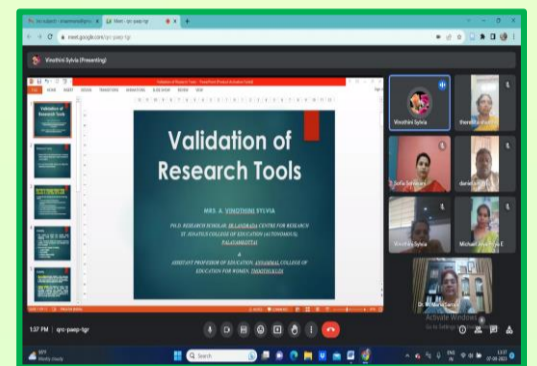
Meet - qrc-paep-tgr

meet.google.com/qrc-paep-tgr

Vinothini Sylvia (Presenting)

Validation of Research Tools

Validation of Research Tools

MRS. A. VINOTHINI SYLVIA

PH.D. RESEARCH SCHOLAR, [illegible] CENTRE FOR RESEARCH ST. IGNATIUS COLLEGE OF EDUCATION (AUTONOMOUS), PALAYAMKOTTAI

&

ASSISTANT PROFESSOR OF EDUCATION, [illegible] COLLEGE OF EDUCATION FOR WOMEN, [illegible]

Vinothini Sylvia

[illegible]

Sofia Selvarani

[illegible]

Vinothini Sylvia

Michael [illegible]

Dr. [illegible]

Activate Windows
Go to Settings to activate Windows.

1:37 PM | qrc-paep-tgr

Search

33°C
Mostly Cloudy